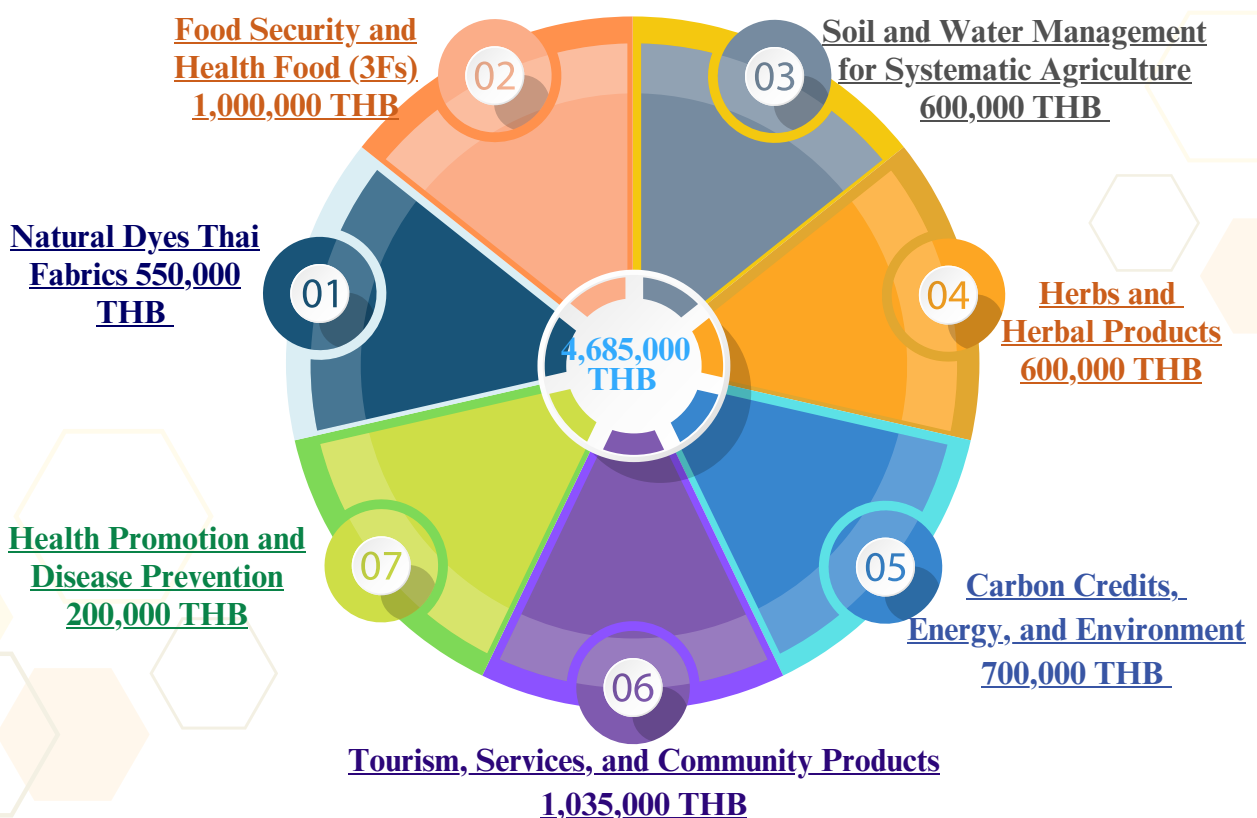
Food Security and Health Food (3Fs) 1,000,000 THB

02

03

Soil and Water Management for Systematic Agriculture 600,000 THB

Natural Dyes Thai Fabrics 550,000 THB

01

4,685,000 THB

04

Herbs and Herbal Products 600,000 THB

Health Promotion and Disease Prevention 200,000 THB

07

05

Carbon Credits, Energy, and Environment 700,000 THB

06

Tourism, Services, and Community Products 1,035,000 THB